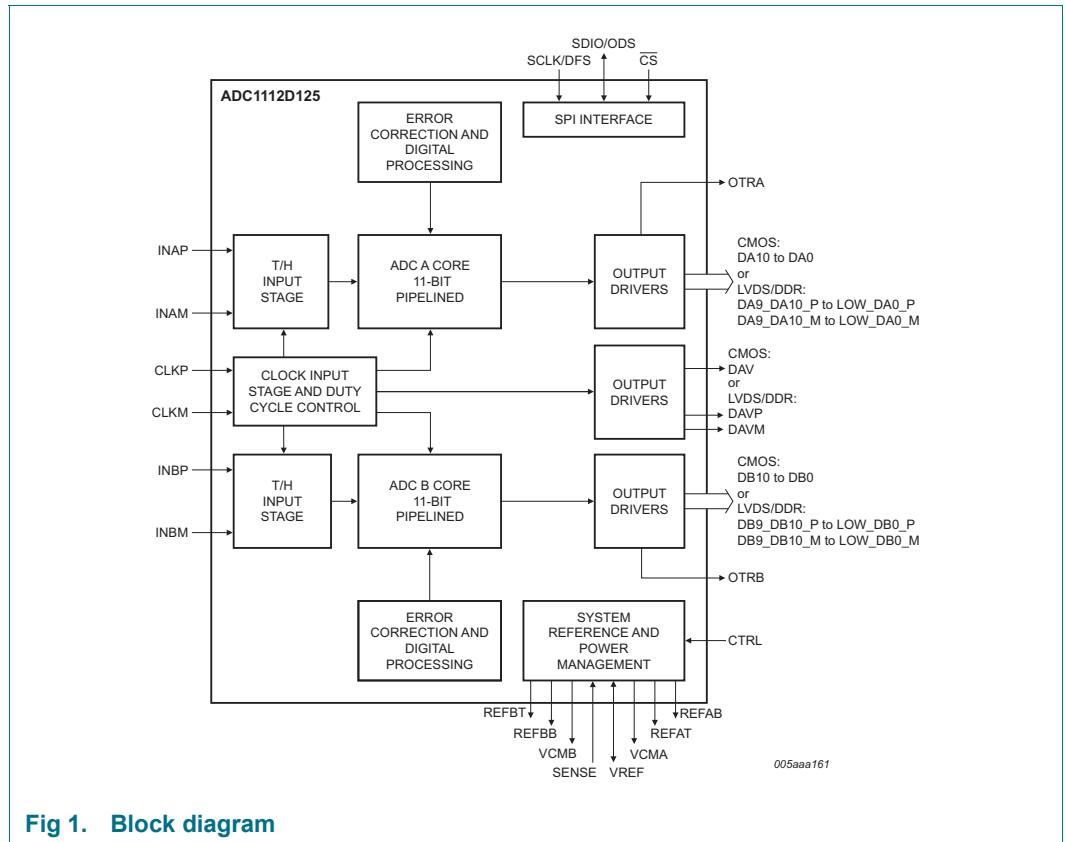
SDIO/ODS
SCLK/DFS
$\overline{CS}$

ADC1112D125

ERROR CORRECTION AND DIGITAL PROCESSING

SPI INTERFACE

OTRA

INAP

T/H INPUT STAGE

ADC A CORE 11-BIT PIPELINED

OUTPUT DRIVERS

CMOS:
DA10 to DA0
or
LVDS/DDR:
DA9_DA10_P to LOW_DA0_P
DA9_DA10_M to LOW_DA0_M

INAM

CLKP

CLOCK INPUT STAGE AND DUTY CYCLE CONTROL

OUTPUT DRIVERS

CMOS:
DAV
or
LVDS/DDR:
DAVP
DAVM

CLKM

INBP

T/H INPUT STAGE

ADC B CORE 11-BIT PIPELINED

OUTPUT DRIVERS

CMOS:
DB10 to DB0
or
LVDS/DDR:
DB9_DB10_P to LOW_DB0_P
DB9_DB10_M to LOW_DB0_M

INBM

OTRB

ERROR CORRECTION AND DIGITAL PROCESSING

SYSTEM REFERENCE AND POWER MANAGEMENT

CTRL

REFBT
REFBB
VCMB
SENSE
VREF
VCMA
REFAT
REFAB

005aaa161

Fig 1. Block diagram